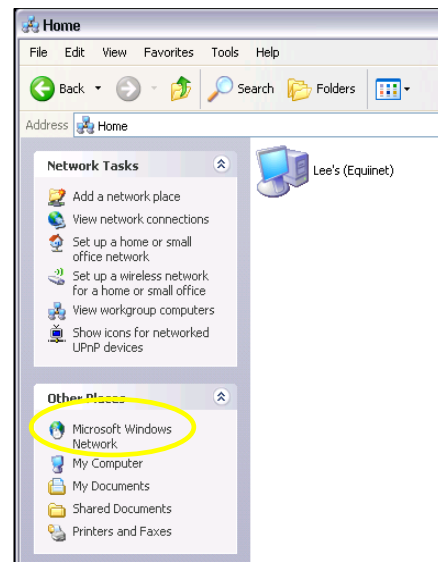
Home

File Edit View Favorites Tools Help

Back Search Folders

Address Home

Network Tasks

Add a network place

View network connections

Set up a home or small office network

Set up a wireless network for a home or small office

View workgroup computers

Show icons for networked UPnP devices

Other Places

Microsoft Windows Network

My Computer

My Documents

Shared Documents

Printers and Faxes

Lee's (Equiinet)